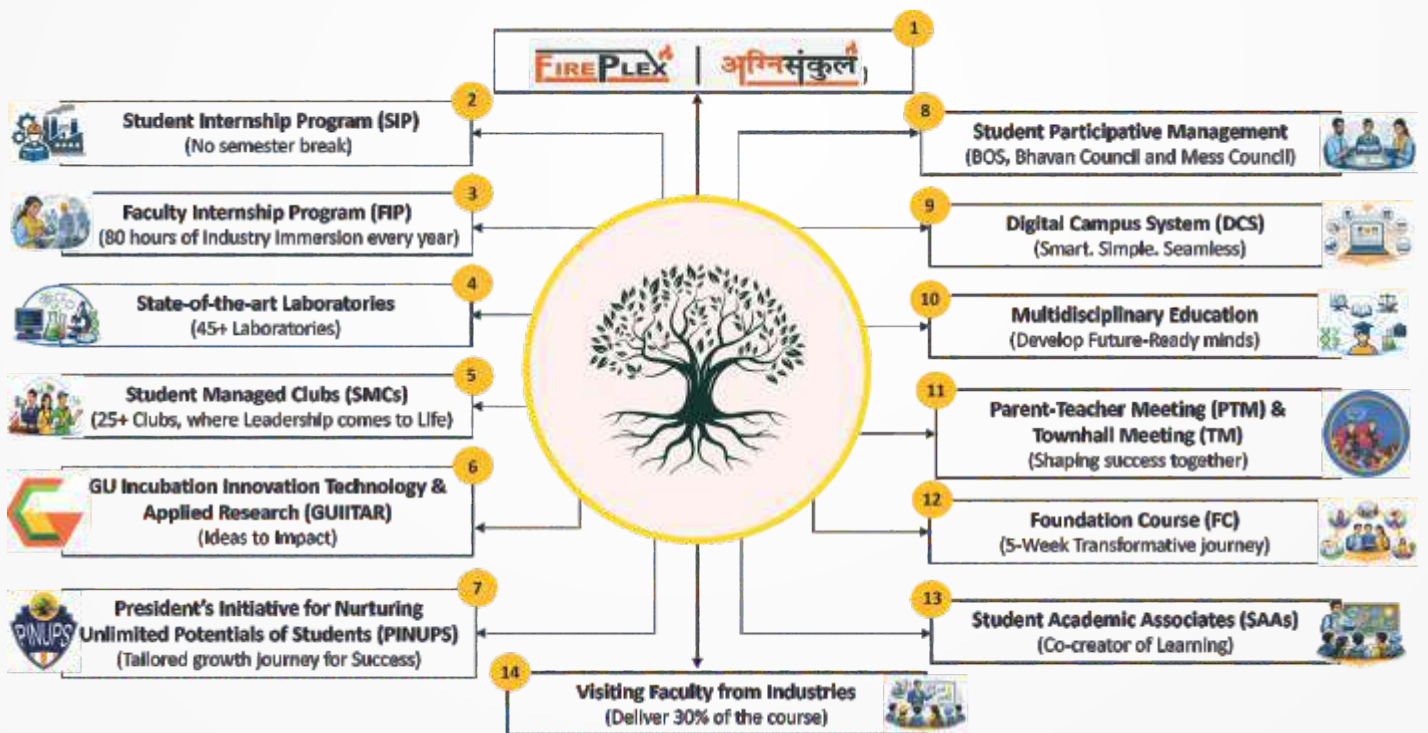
1
FIREPLEX | अग्निसंकुल

2
Student Internship Program (SIP)
(No semester break)

3
Faculty Internship Program (FIP)
(80 hours of Industry Immersion every year)

4
State-of-the-art Laboratories
(45+ Laboratories)

5
Student Managed Clubs (SMCs)
(25+ Clubs, where Leadership comes to Life)

6
GU Incubation Innovation Technology & Applied Research (GUIITAR)
(Ideas to Impact)

7
President's Initiative for Nurturing Unlimited Potentials of Students (PINUPS)
(Tailored growth journey for Success)

PINUPS

8
Student Participative Management
(BOS, Bhavan Council and Mess Council)

9
Digital Campus System (DCS)
(Smart. Simple. Seamless)

10
Multidisciplinary Education
(Develop Future-Ready minds)

11
Parent-Teacher Meeting (PTM) & Townhall Meeting (TM)
(Shaping success together)

12
Foundation Course (FC)
(5-Week Transformative journey)

13
Student Academic Associates (SAAs)
(Co-creator of Learning)

14
Visiting Faculty from Industries
(Deliver 30% of the course)